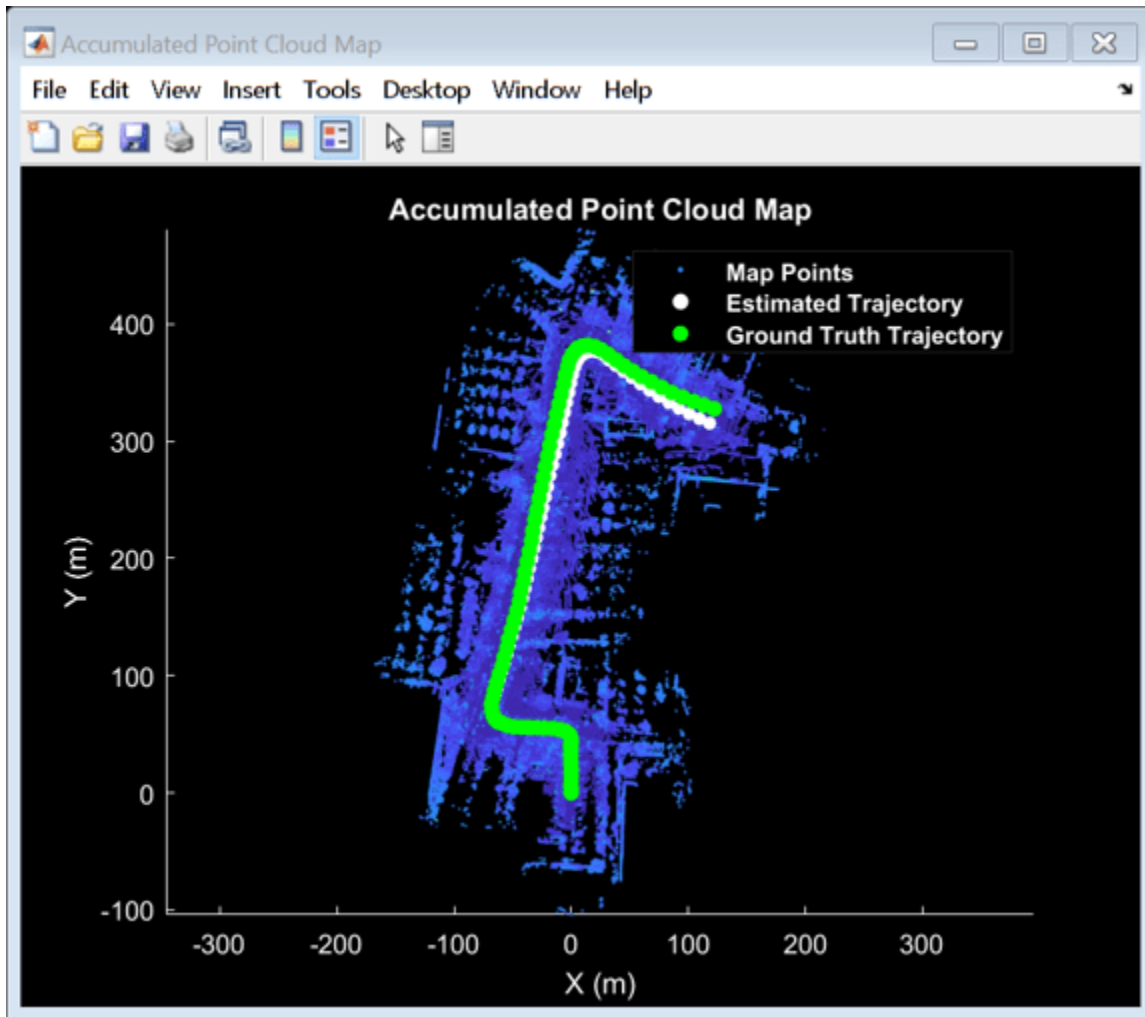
Accumulated Point Cloud Map

File Edit View Insert Tools Desktop Window Help

Accumulated Point Cloud Map

Map Points
Estimated Trajectory
Ground Truth Trajectory

Y (m)

400
300
200
100
0
-100

-300 -200 -100 0 100 200 300

X (m)